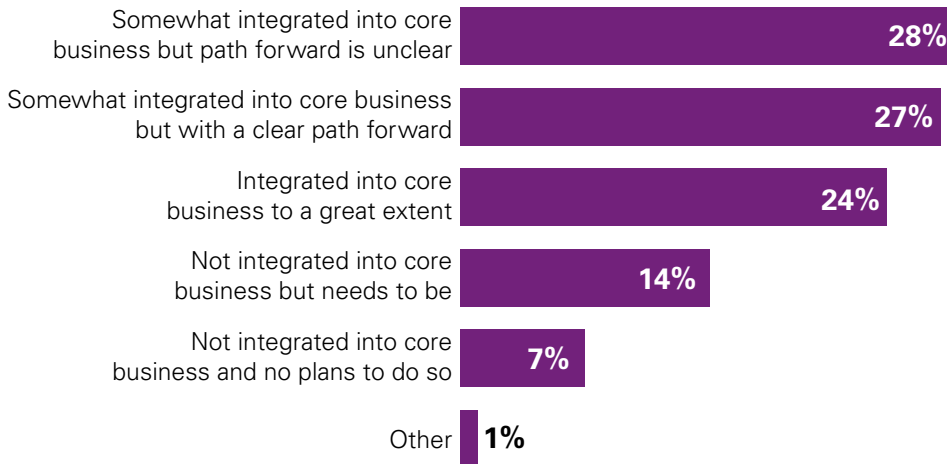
Somewhat integrated into core business but path forward is unclear 28%

Somewhat integrated into core business but with a clear path forward 27%

Integrated into core business to a great extent 24%

Not integrated into core business but needs to be 14%

Not integrated into core business and no plans to do so 7%

Other 1%